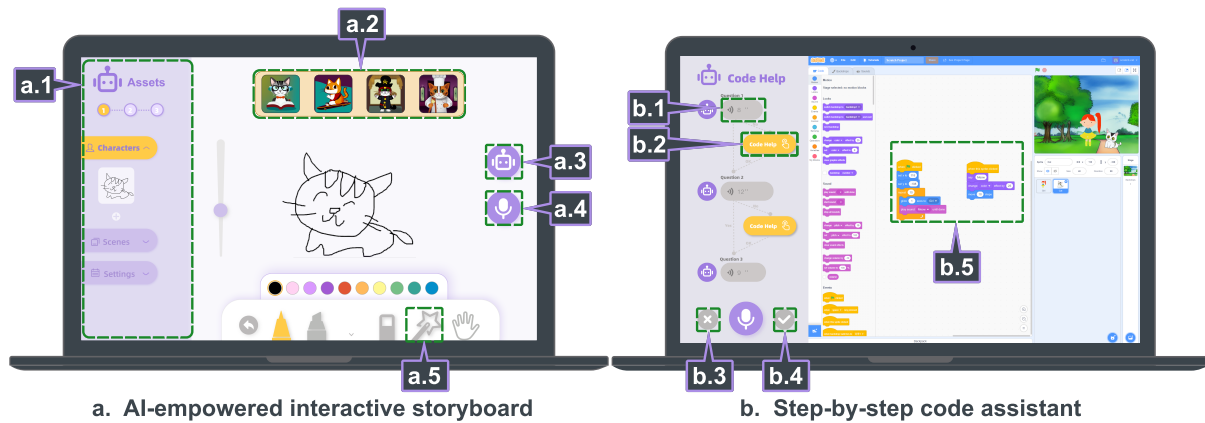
a.1

Assets

1 2 3

Characters

Scenes

Settings

a.2

a.3

a.4

a.5

a. AI-empowered interactive storyboard

Code Help

b.1

Question 1

b.2

Code Help

Question 2

Code Help

Question 3

b.3

b.4

b.5

b. Step-by-step code assistant